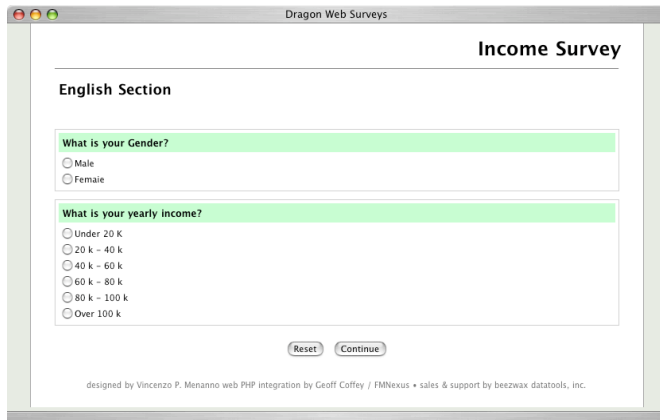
Dragon Web Surveys

Income Survey

English Section

What is your Gender?

Male

Female

What is your yearly income?

Under 20 K

20 k - 40 k

40 k - 60 k

60 k - 80 k

80 k - 100 k

Over 100 k

Reset Continue

designed by Vincenzo P. Menanno web PHP integration by Geoff Coffey / FMNexus • sales & support by beezwax datatools, inc.